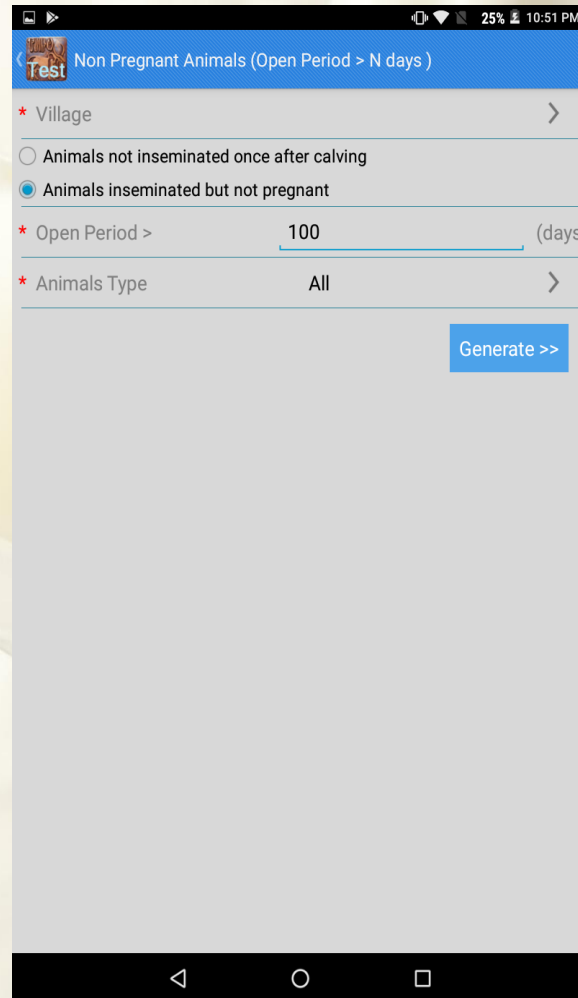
25% 10:51 PM

Test Non Pregnant Animals (Open Period > N days )

* Village

Animals not inseminated once after calving

Animals inseminated but not pregnant

* Open Period > 100 (days

* Animals Type All

Generate >>